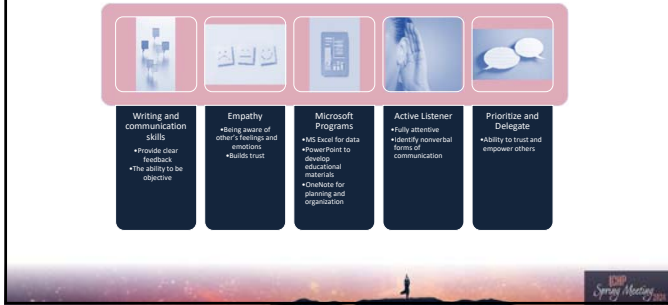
Writing and communication skills
•Provide clear feedback
•The ability to be objective

Empathy
•Being aware of other's feelings and emotions
•Builds trust

Microsoft Programs
•MS Excel for data
•PowerPoint to develop educational materials
•OneNote for planning and organization

Active Listener
•Fully attentive
•Identify nonverbal forms of communication

Prioritize and Delegate
•Ability to trust and empower others

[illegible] Spring Meeting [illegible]